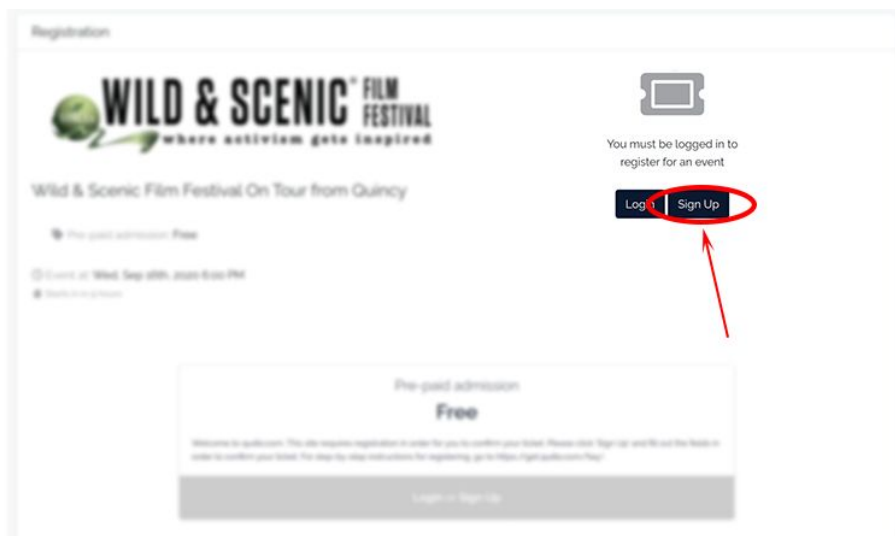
Registration

WILD & SCENIC® FILM FESTIVAL
where activism gets inspired

Wild & Scenic Film Festival On Tour from Quincy

Pre-paid admission: Free

Event at: Wed, Sep 16th, 2020 6:00 PM

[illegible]

You must be logged in to register for an event

Login Sign Up

Pre-paid admission

Free

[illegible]

Login or Sign Up